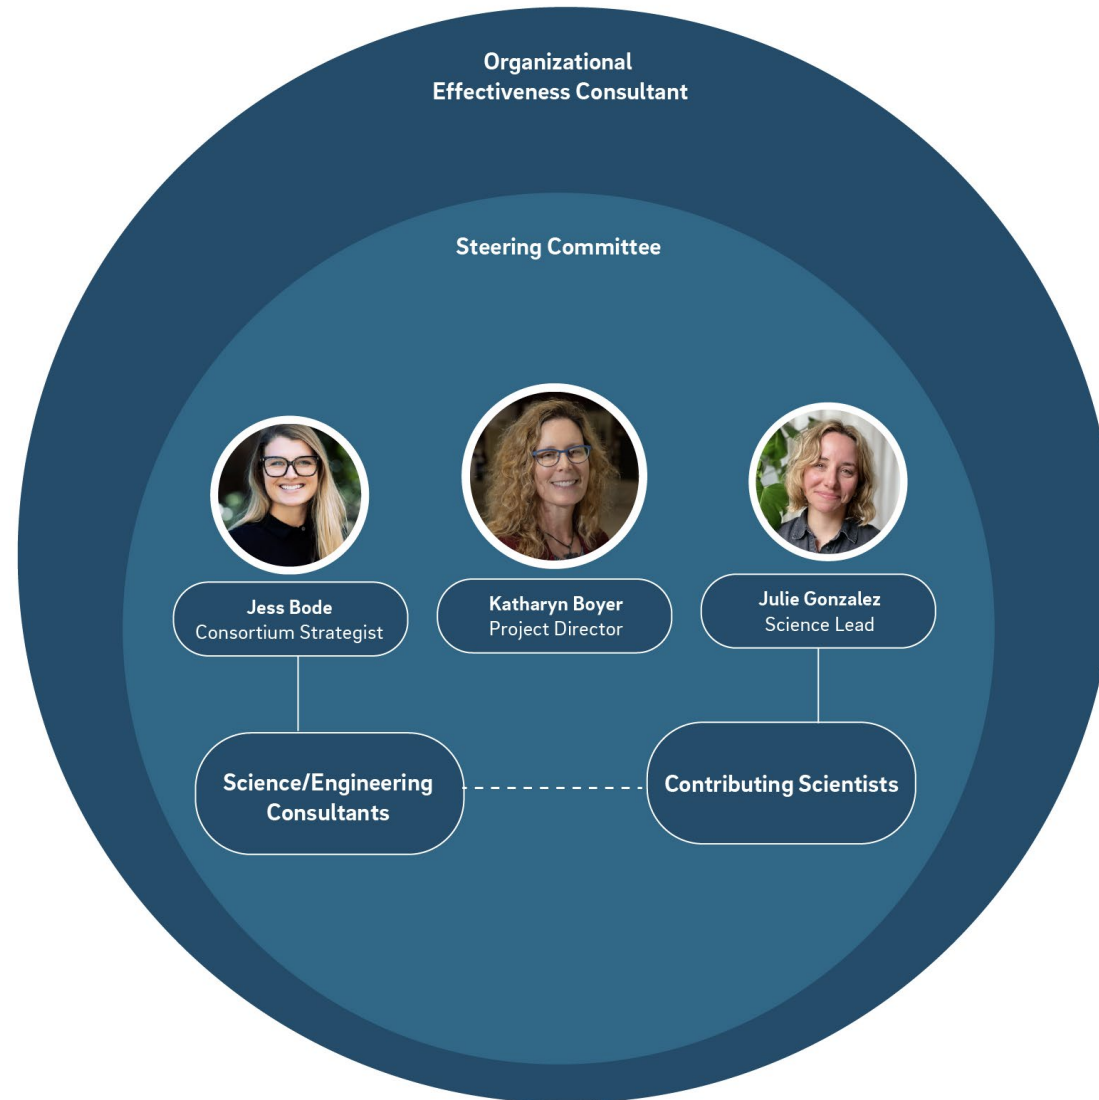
Organizational Effectiveness Consultant

Steering Committee

Jess Bode
Consortium Strategist

Katharyn Boyer
Project Director

Julie Gonzalez
Science Lead

Science/Engineering Consultants

Contributing Scientists